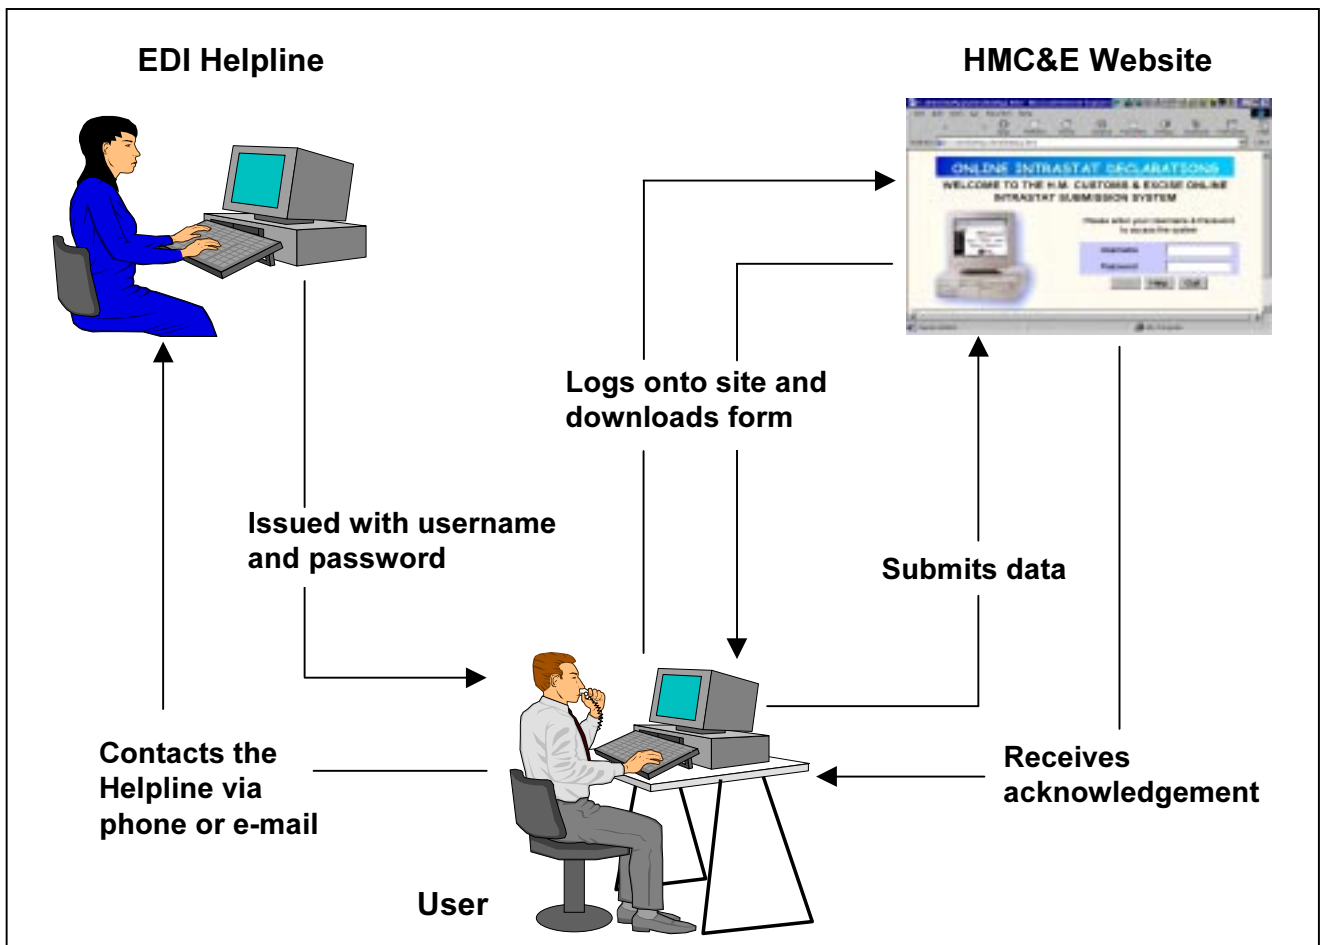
EDI Helpline

HMC&E Website

ONLINE INTRASTAT DECLARATIONS
WELCOME TO THE H.M. CUSTOMS & EXCISE ONLINE INTRASTAT SUBMISSION SYSTEM

Logs onto site and downloads form

Issued with username and password

Submits data

Contacts the Helpline via phone or e-mail

Receives acknowledgement

User